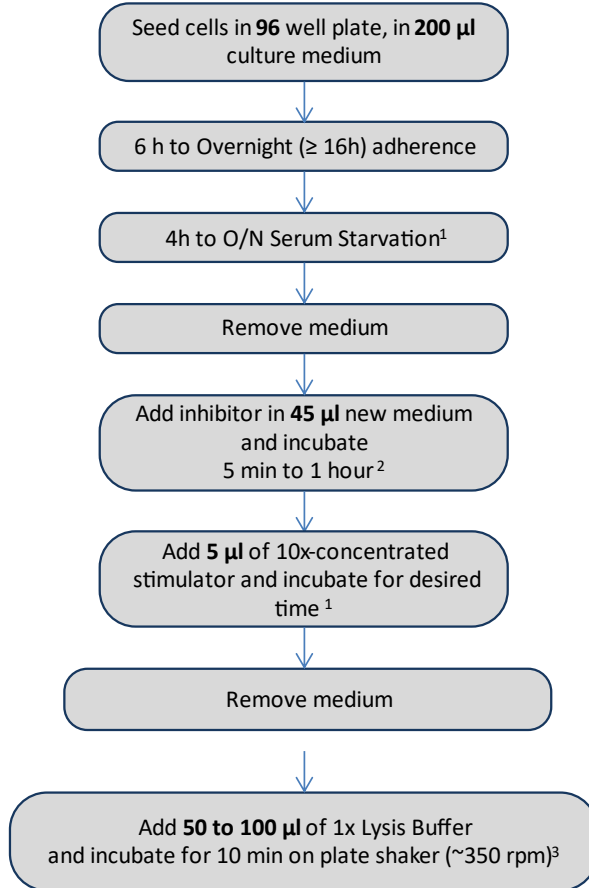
Seed cells in **96** well plate, in **200 µl** culture medium

6 h to Overnight (≥ 16h) adherence

4h to O/N Serum Starvation$^1$

Remove medium

Add inhibitor in **45 µl** new medium and incubate
5 min to 1 hour$^2$

Add **5 µl** of 10x-concentrated stimulator and incubate for desired time$^1$

Remove medium

Add **50 to 100 µl** of 1x Lysis Buffer and incubate for 10 min on plate shaker (~350 rpm)$^3$